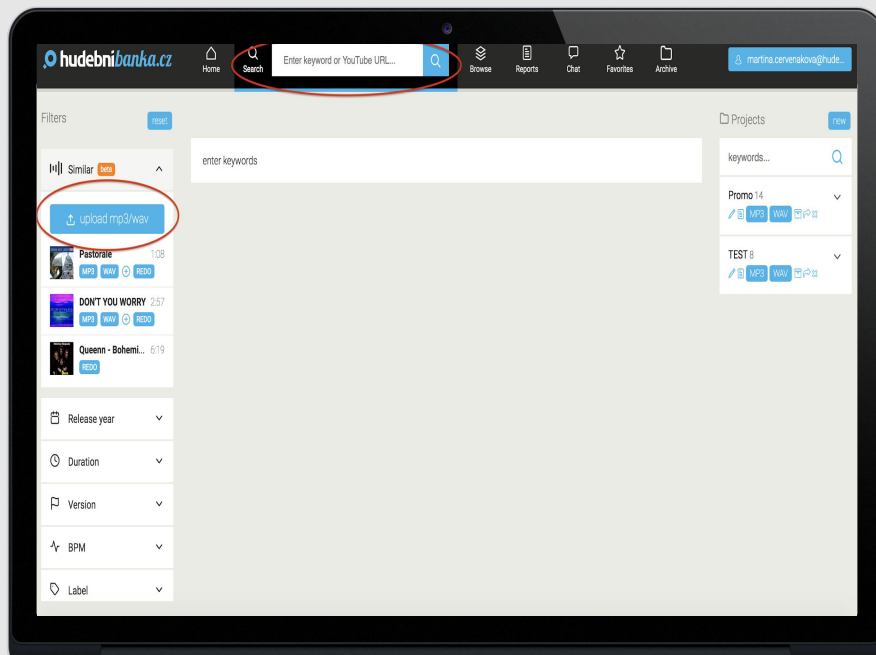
hudebnibanka.cz

Home

Search

Enter keyword or YouTube URL...

Browse

Reports

Chat

Favorites

Archive

martina.cervenakova@hude...

Filters

reset

Similar beta

upload mp3/wav

Pastorale 1:08
MP3 WAV REDO

DON'T YOU WORRY 2:57
MP3 WAV REDO

Queenn - Bohemi... 6:19
REDO

Release year

Duration

Version

BPM

Label

enter keywords

Projects

new

keywords...

Promo 14
MP3 WAV

TEST 8
MP3 WAV